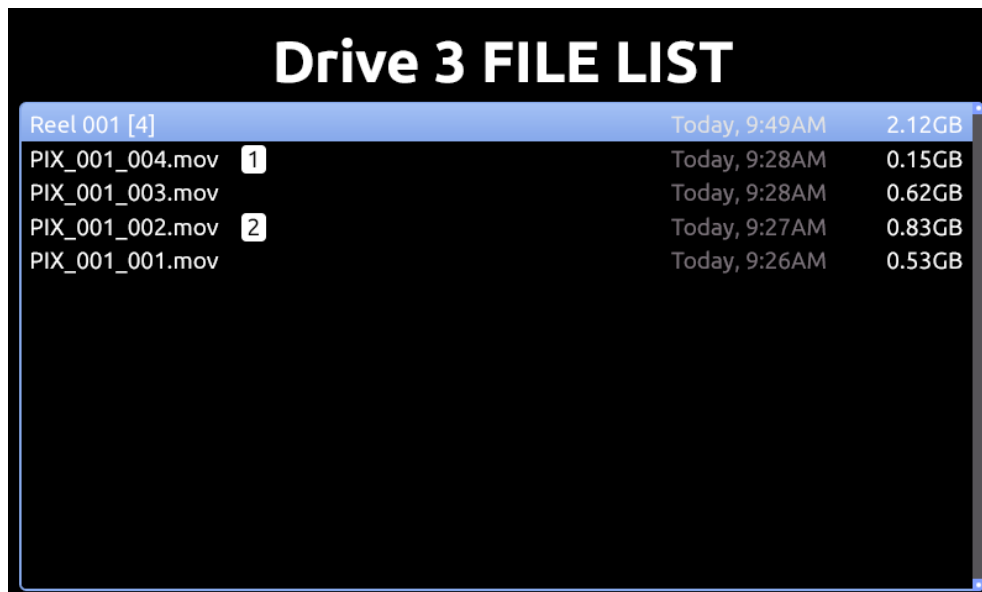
Drive 3 FILE LIST

| | | |
|---|---|---|
| Reel 001 [4] | Today, 9:49AM | 2.12GB |
| PIX_001_004.mov 1 | Today, 9:28AM | 0.15GB |
| PIX_001_003.mov | Today, 9:28AM | 0.62GB |
| PIX_001_002.mov 2 | Today, 9:27AM | 0.83GB |
| PIX_001_001.mov | Today, 9:26AM | 0.53GB |